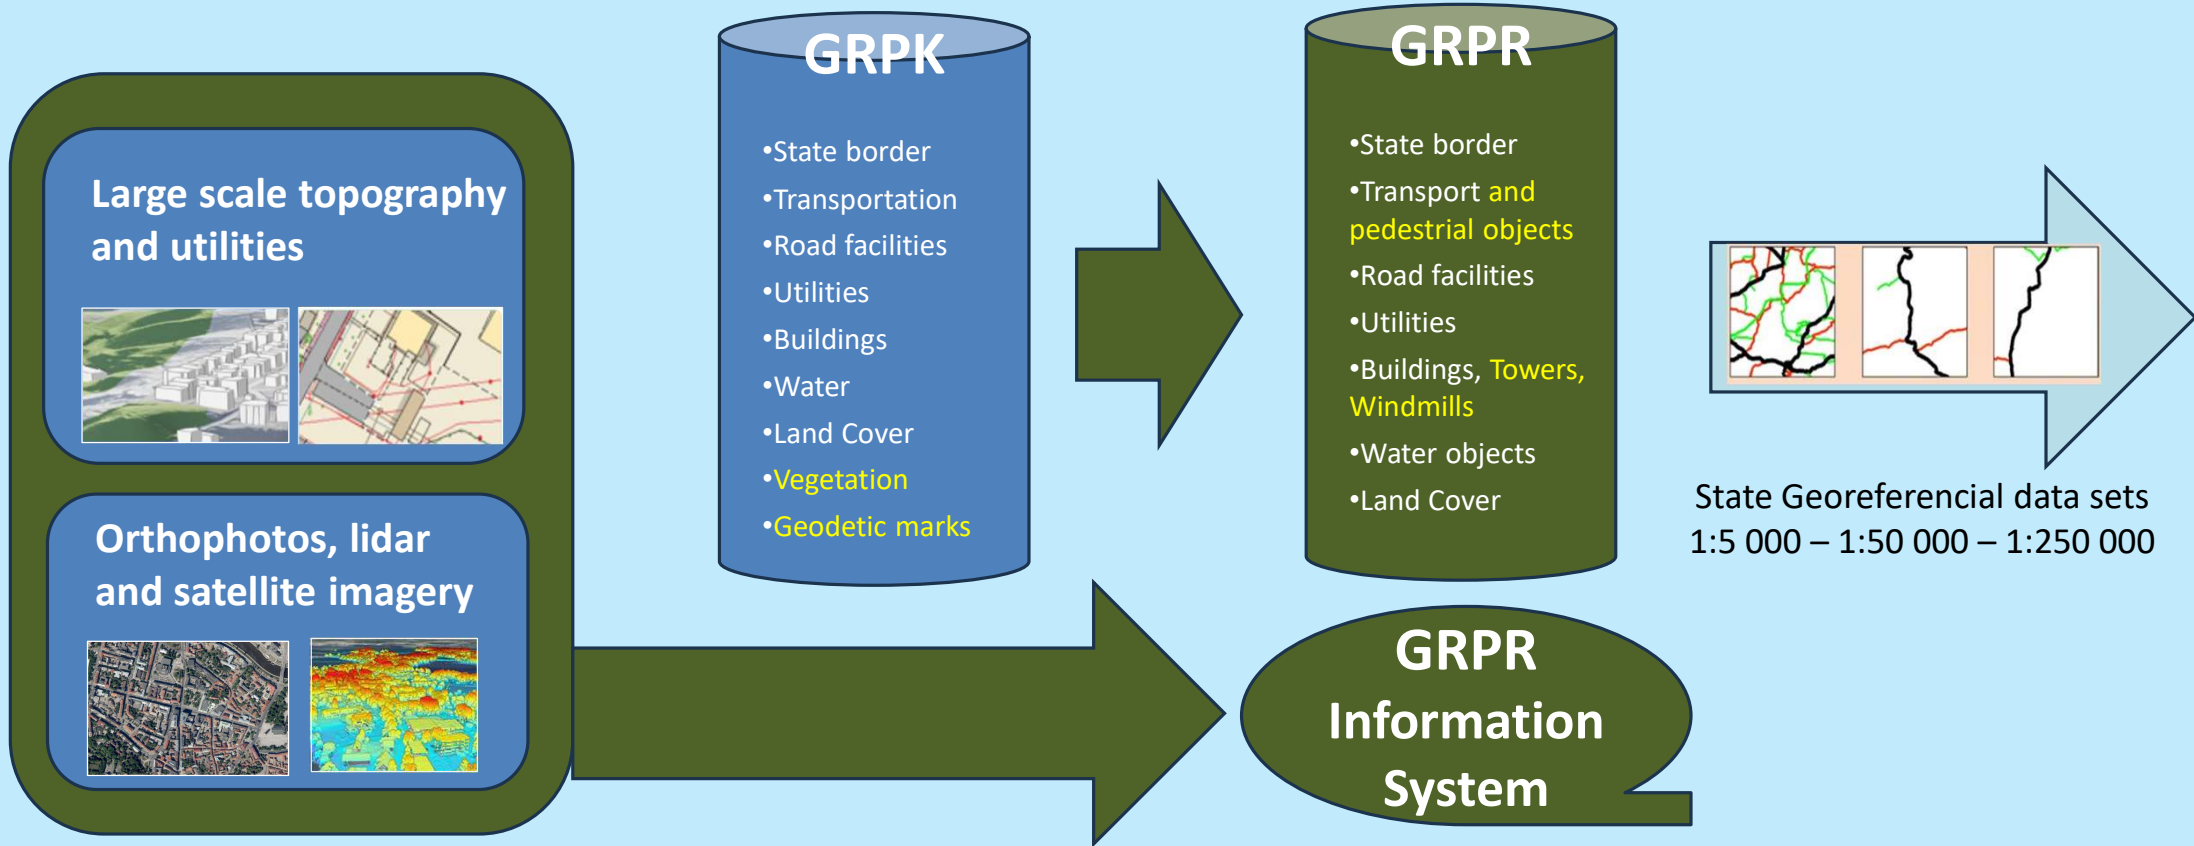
Large scale topography and utilities

Orthophotos, lidar and satellite imagery

GRPK

•State border
•Transportation
•Road facilities
•Utilities
•Buildings
•Water
•Land Cover
•Vegetation
•Geodetic marks

GRPR

•State border
•Transport and pedestrial objects
•Road facilities
•Utilities
•Buildings, Towers, Windmills
•Water objects
•Land Cover

State Georeferencial data sets
1:5 000 – 1:50 000 – 1:250 000

GRPR Information System